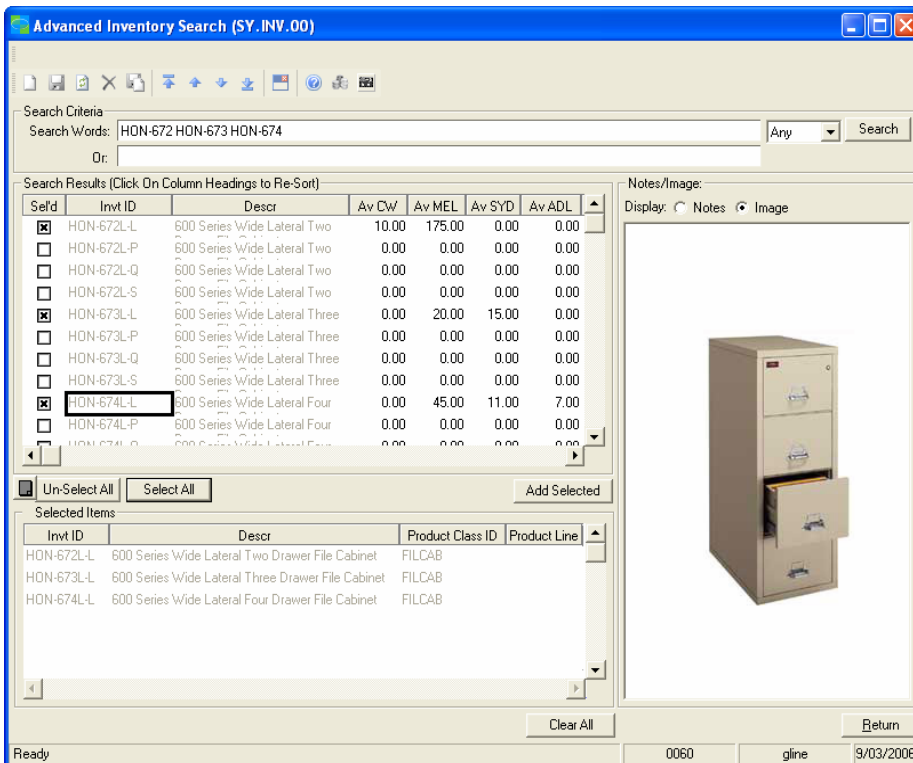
Advanced Inventory Search (SY.INV.00)

Search Criteria
Search Words: HON-672 HON-673 HON-674
Any
Search
Or:

Search Results (Click On Column Headings to Re-Sort)

| Sel'd | Invt ID | Descr | Av CW | Av MEL | Av SYD | Av ADL |
|---|---|---|---|---|---|---|
| ☒ | HON-672L-L | 600 Series Wide Lateral Two | 10.00 | 175.00 | 0.00 | 0.00 |
| ☐ | HON-672L-P | 600 Series Wide Lateral Two | 0.00 | 0.00 | 0.00 | 0.00 |
| ☐ | HON-672L-Q | 600 Series Wide Lateral Two | 0.00 | 0.00 | 0.00 | 0.00 |
| ☐ | HON-672L-S | 600 Series Wide Lateral Two | 0.00 | 0.00 | 0.00 | 0.00 |
| ☒ | HON-673L-L | 600 Series Wide Lateral Three | 0.00 | 20.00 | 15.00 | 0.00 |
| ☐ | HON-673L-P | 600 Series Wide Lateral Three | 0.00 | 0.00 | 0.00 | 0.00 |
| ☐ | HON-673L-Q | 600 Series Wide Lateral Three | 0.00 | 0.00 | 0.00 | 0.00 |
| ☐ | HON-673L-S | 600 Series Wide Lateral Three | 0.00 | 0.00 | 0.00 | 0.00 |
| ☒ | HON-674L-L | 600 Series Wide Lateral Four | 0.00 | 45.00 | 11.00 | 7.00 |
| ☐ | HON-674L-P | 600 Series Wide Lateral Four | 0.00 | 0.00 | 0.00 | 0.00 |
| ☐ | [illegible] | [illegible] | 0.00 | 0.00 | 0.00 | 0.00 |

Un-Select All
Select All
Add Selected

Selected Items

| Invt ID | Descr | Product Class ID | Product Line |
|---|---|---|---|
| HON-672L-L | 600 Series Wide Lateral Two Drawer File Cabinet | FILCAB | |
| HON-673L-L | 600 Series Wide Lateral Three Drawer File Cabinet | FILCAB | |
| HON-674L-L | 600 Series Wide Lateral Four Drawer File Cabinet | FILCAB | |

Notes/Image:
Display: Notes Image

Clear All
Return

Ready
0060
gline
9/03/2006